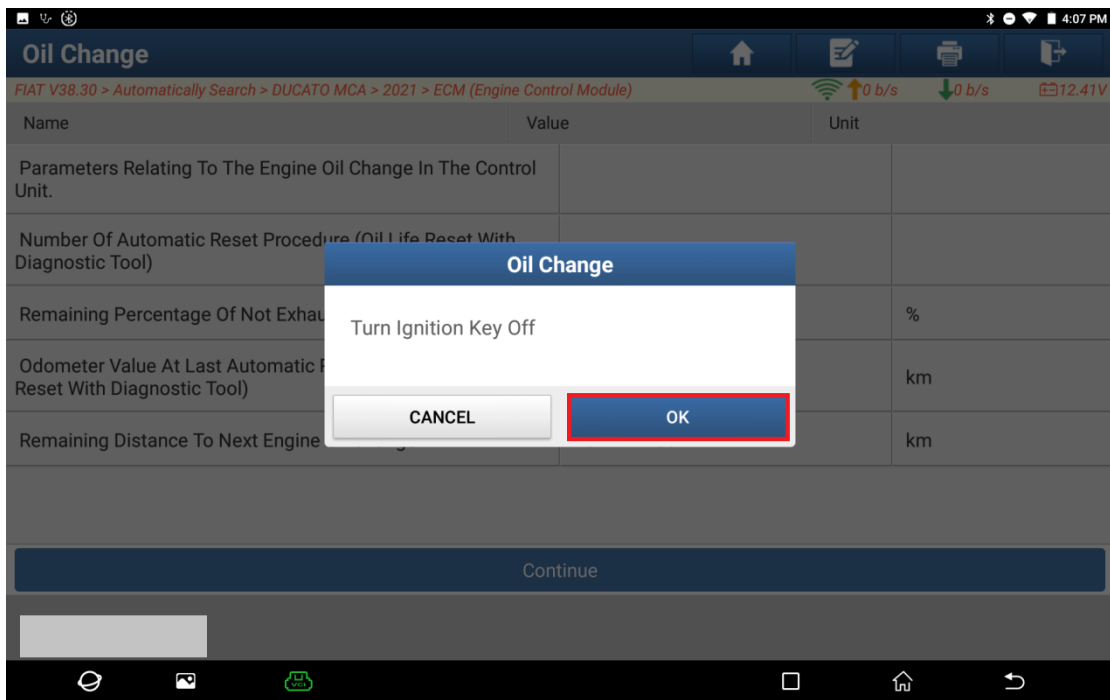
4:07 PM

Oil Change

FIAT V38.30 > Automatically Search > DUCATO MCA > 2021 > ECM (Engine Control Module)

0 b/s 0 b/s 12.41V

| Name | Value | Unit |
|---|---|---|
| Parameters Relating To The Engine Oil Change In The Control Unit. | | |
| Number Of Automatic Reset Procedure (Oil Life Reset With Diagnostic Tool) | | |
| Remaining Percentage Of Not Exhau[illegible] | | % |
| Odometer Value At Last Automatic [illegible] Reset With Diagnostic Tool) | | km |
| Remaining Distance To Next Engine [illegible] | | km |

Oil Change

Turn Ignition Key Off

CANCEL

OK

Continue

VCI